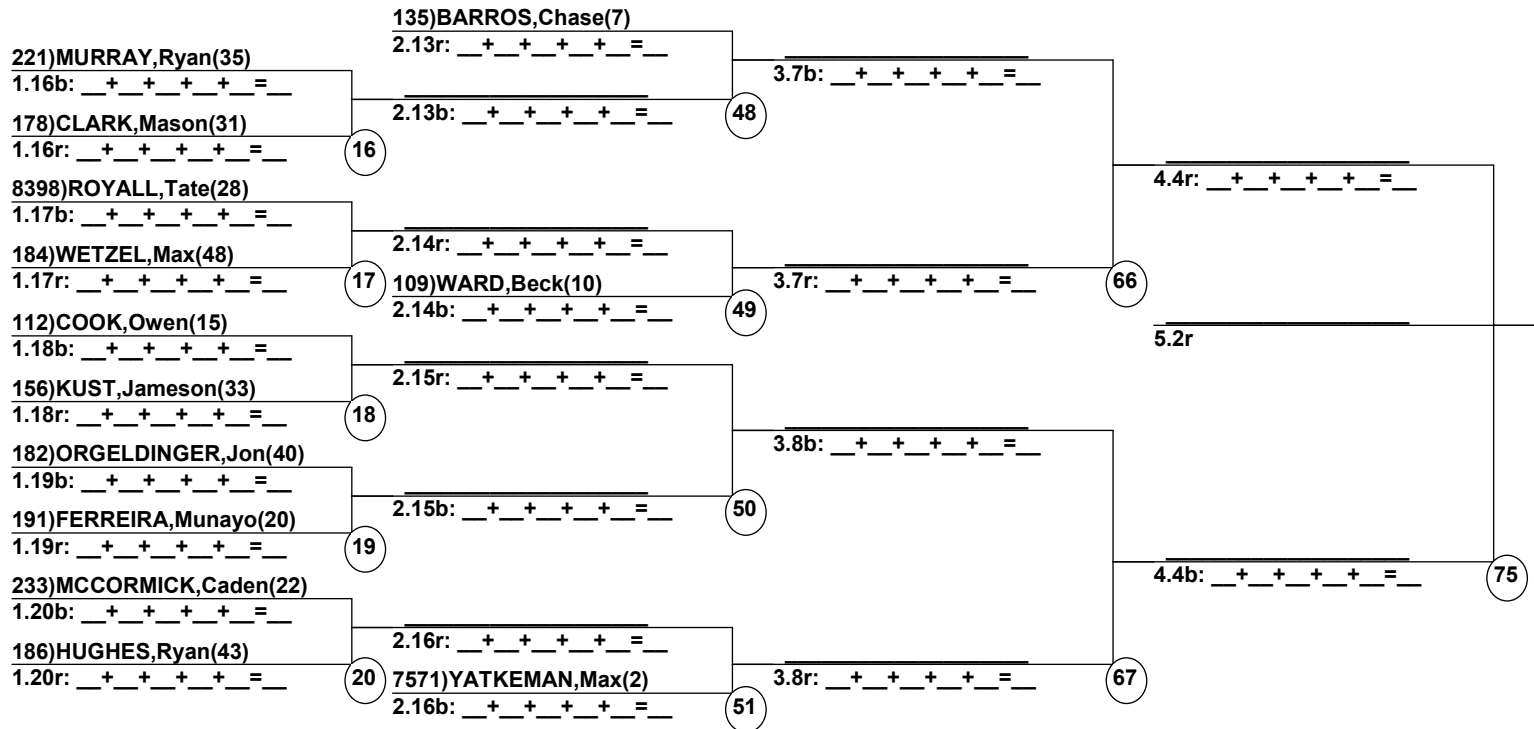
135)BARROS,Chase(7)
2.13r: __+__+__+__+__=__

221)MURRAY,Ryan(35)
1.16b: __+__+__+__+__=__

3.7b: __+__+__+__+__=__

2.13b: __+__+__+__+__=__

48

178)CLARK,Mason(31)
1.16r: __+__+__+__+__=__

16

4.4r: __+__+__+__+__=__

8398)ROYALL,Tate(28)
1.17b: __+__+__+__+__=__

2.14r: __+__+__+__+__=__

184)WETZEL,Max(48)
1.17r: __+__+__+__+__=__

17

109)WARD,Beck(10)
2.14b: __+__+__+__+__=__

49

3.7r: __+__+__+__+__=__

66

112)COOK,Owen(15)
1.18b: __+__+__+__+__=__

5.2r

2.15r: __+__+__+__+__=__

156)KUST,Jameson(33)
1.18r: __+__+__+__+__=__

18

3.8b: __+__+__+__+__=__

182)ORGELDINGER,Jon(40)
1.19b: __+__+__+__+__=__

2.15b: __+__+__+__+__=__

50

191)FERREIRA,Munayo(20)
1.19r: __+__+__+__+__=__

19

4.4b: __+__+__+__+__=__

75

233)MCCORMICK,Caden(22)
1.20b: __+__+__+__+__=__

2.16r: __+__+__+__+__=__

186)HUGHES,Ryan(43)
1.20r: __+__+__+__+__=__

20

7571)YATKEMAN,Max(2)
2.16b: __+__+__+__+__=__

51

3.8r: __+__+__+__+__=__

67